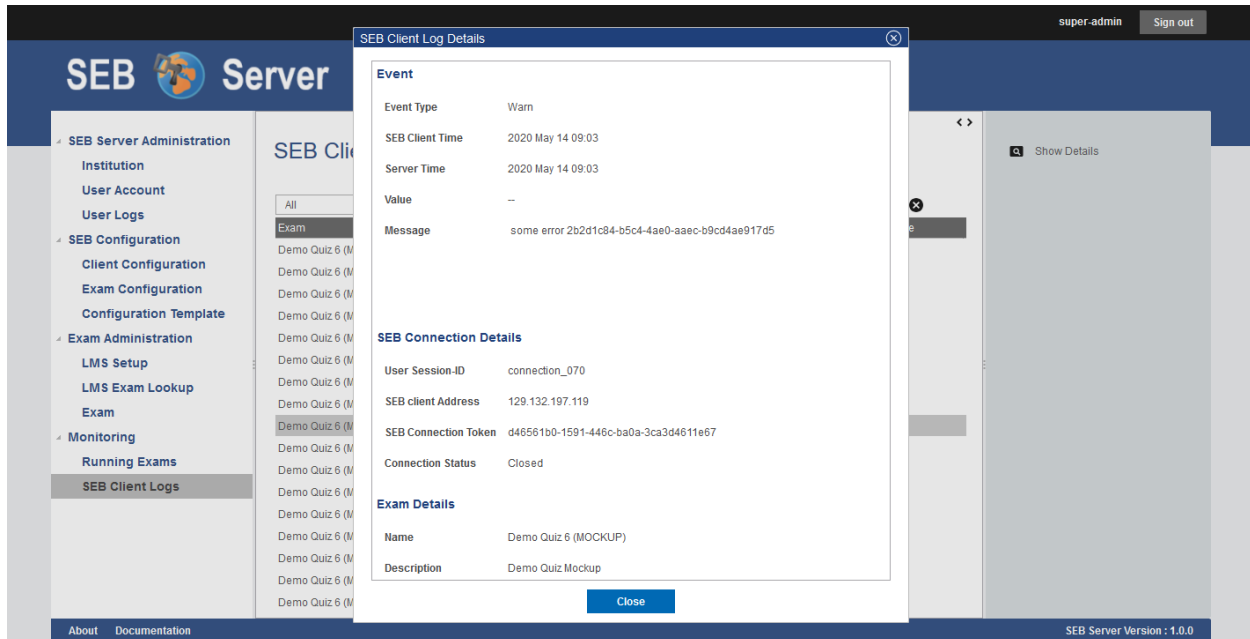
super-admin
Sign out

SEB Server

SEB Server Administration
Institution
User Account
User Logs
SEB Configuration
Client Configuration
Exam Configuration
Configuration Template
Exam Administration
LMS Setup
LMS Exam Lookup
Exam
Monitoring
Running Exams
SEB Client Logs

SEB Cli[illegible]

All
Exam
Demo Quiz 6 (M
Demo Quiz 6 (M
Demo Quiz 6 (M
Demo Quiz 6 (M
Demo Quiz 6 (M
Demo Quiz 6 (M
Demo Quiz 6 (M
Demo Quiz 6 (M
Demo Quiz 6 (M
Demo Quiz 6 (M
Demo Quiz 6 (M
Demo Quiz 6 (M
Demo Quiz 6 (M
Demo Quiz 6 (M
Demo Quiz 6 (M
Demo Quiz 6 (M
Demo Quiz 6 (M
Demo Quiz 6 (M

e

Show Details

SEB Client Log Details

Event
Event Type Warn
SEB Client Time 2020 May 14 09:03
Server Time 2020 May 14 09:03
Value --
Message some error 2b2d1c84-b5c4-4ae0-aaec-b9cd4ae917d5

SEB Connection Details
User Session-ID connection_070
SEB client Address 129.132.197.119
SEB Connection Token d46561b0-1591-446c-ba0a-3ca3d4611e67
Connection Status Closed

Exam Details
Name Demo Quiz 6 (MOCKUP)
Description Demo Quiz Mockup

Close

About Documentation
SEB Server Version : 1.0.0